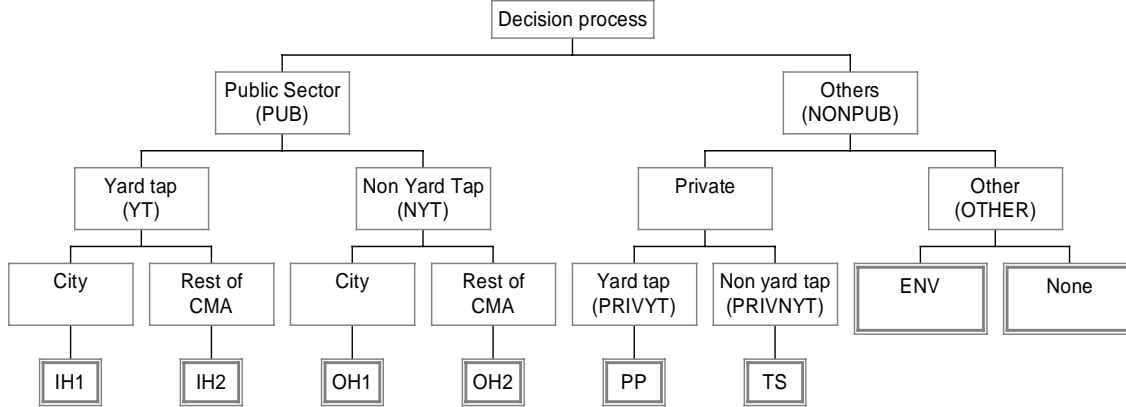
Decision process

Public Sector (PUB)

Others (NONPUB)

Yard tap (YT)

Non Yard Tap (NYT)

Private

Other (OTHER)

City

Rest of CMA

City

Rest of CMA

Yard tap (PRIVYT)

Non yard tap (PRIVNYT)

ENV

None

IH1

IH2

OH1

OH2

PP

TS